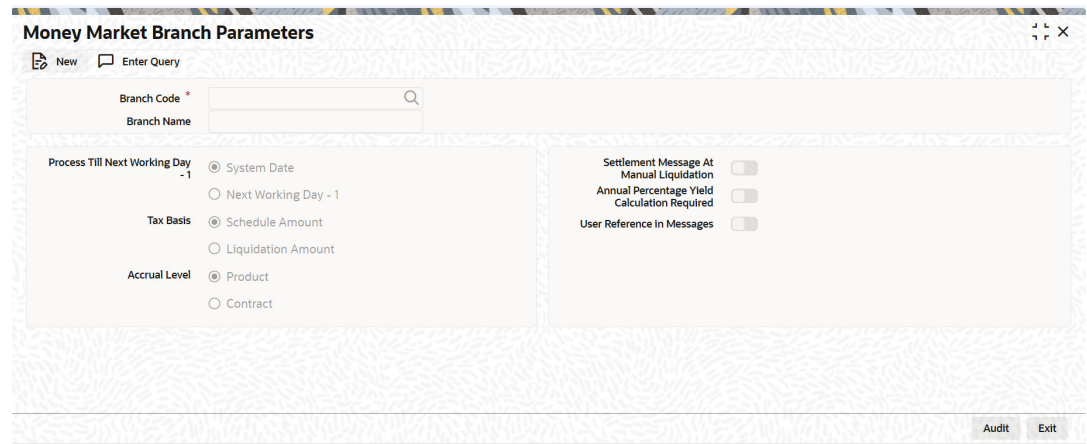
Money Market Branch Parameters

New Enter Query

Branch Code *
Branch Name

Process Till Next Working Day - 1
System Date
Next Working Day - 1

Tax Basis
Schedule Amount
Liquidation Amount

Accrual Level
Product
Contract

Settlement Message At Manual Liquidation
Annual Percentage Yield Calculation Required
User Reference in Messages

Audit Exit